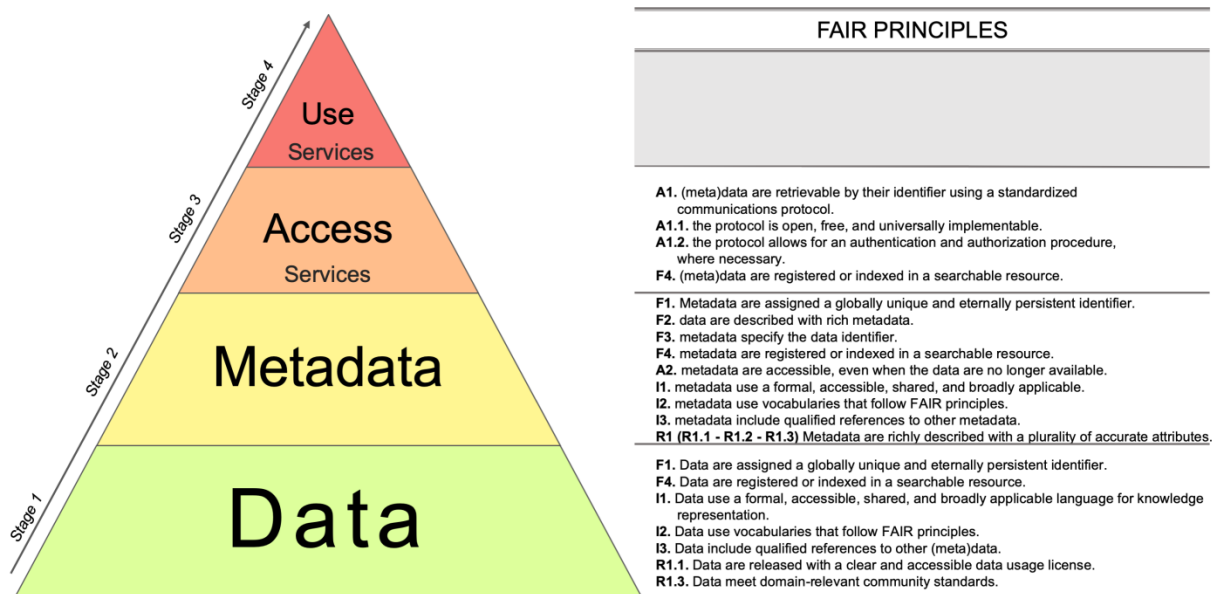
Stage 4
Use
Services
Stage 3
Access
Services
Stage 2
Metadata
Stage 1
Data

FAIR PRINCIPLES

**A1.** (meta)data are retrievable by their identifier using a standardized communications protocol.
**A1.1.** the protocol is open, free, and universally implementable.
**A1.2.** the protocol allows for an authentication and authorization procedure, where necessary.
**F4.** (meta)data are registered or indexed in a searchable resource.

**F1.** Metadata are assigned a globally unique and eternally persistent identifier.
**F2.** data are described with rich metadata.
**F3.** metadata specify the data identifier.
**F4.** metadata are registered or indexed in a searchable resource.
**A2.** metadata are accessible, even when the data are no longer available.
**I1.** metadata use a formal, accessible, shared, and broadly applicable.
**I2.** metadata use vocabularies that follow FAIR principles.
**I3.** metadata include qualified references to other metadata.
**R1 (R1.1 - R1.2 - R1.3)** Metadata are richly described with a plurality of accurate attributes.

**F1.** Data are assigned a globally unique and eternally persistent identifier.
**F4.** Data are registered or indexed in a searchable resource.
**I1.** Data use a formal, accessible, shared, and broadly applicable language for knowledge representation.
**I2.** Data use vocabularies that follow FAIR principles.
**I3.** Data include qualified references to other (meta)data.
**R1.1.** Data are released with a clear and accessible data usage license.
**R1.3.** Data meet domain-relevant community standards.